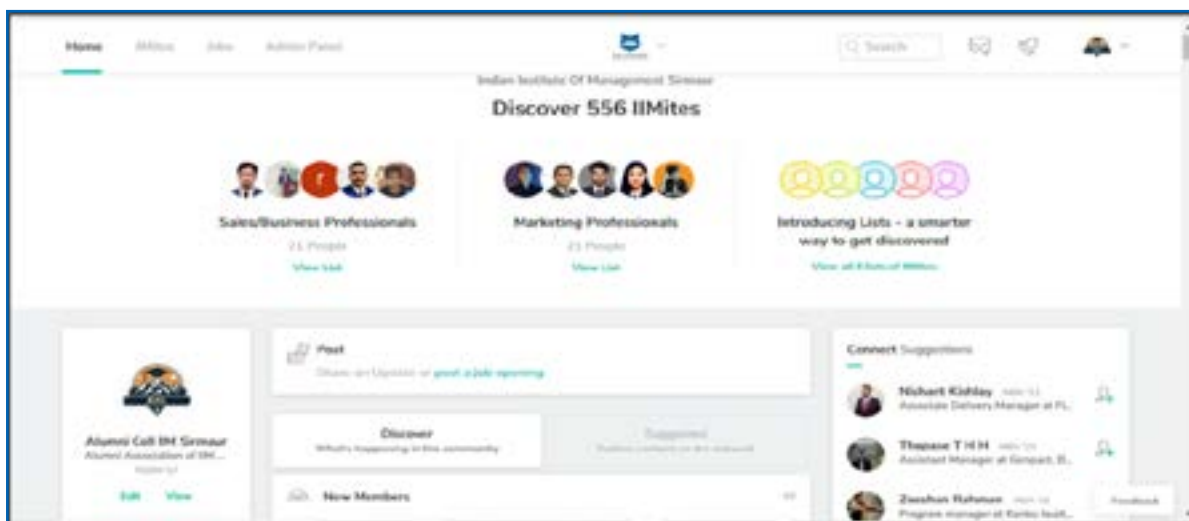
Home IIMites Jobs Admin Panel

Search

Indian Institute Of Management Sirmaur

Discover 556 IIMites

Sales/Business Professionals
21 People
View List

Marketing Professionals
21 People
View List

Introducing Lists - a smarter way to get discovered
View all Lists of IIMites

Post
Share an Update or post a job opening

Alumni Cell IIM Sirmaur
Alumni Association of IIM...
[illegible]
Edit View

Discover
What's happening in the community

Suggested
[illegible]

New Members

Connect Suggestions

Nishant Kishlay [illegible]
Associate Delivery Manager at Fl...

Thapase T H H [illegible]
Assistant Manager at Genpact, B...

Zeeshan Rahman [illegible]
Program manager at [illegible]

Feedback